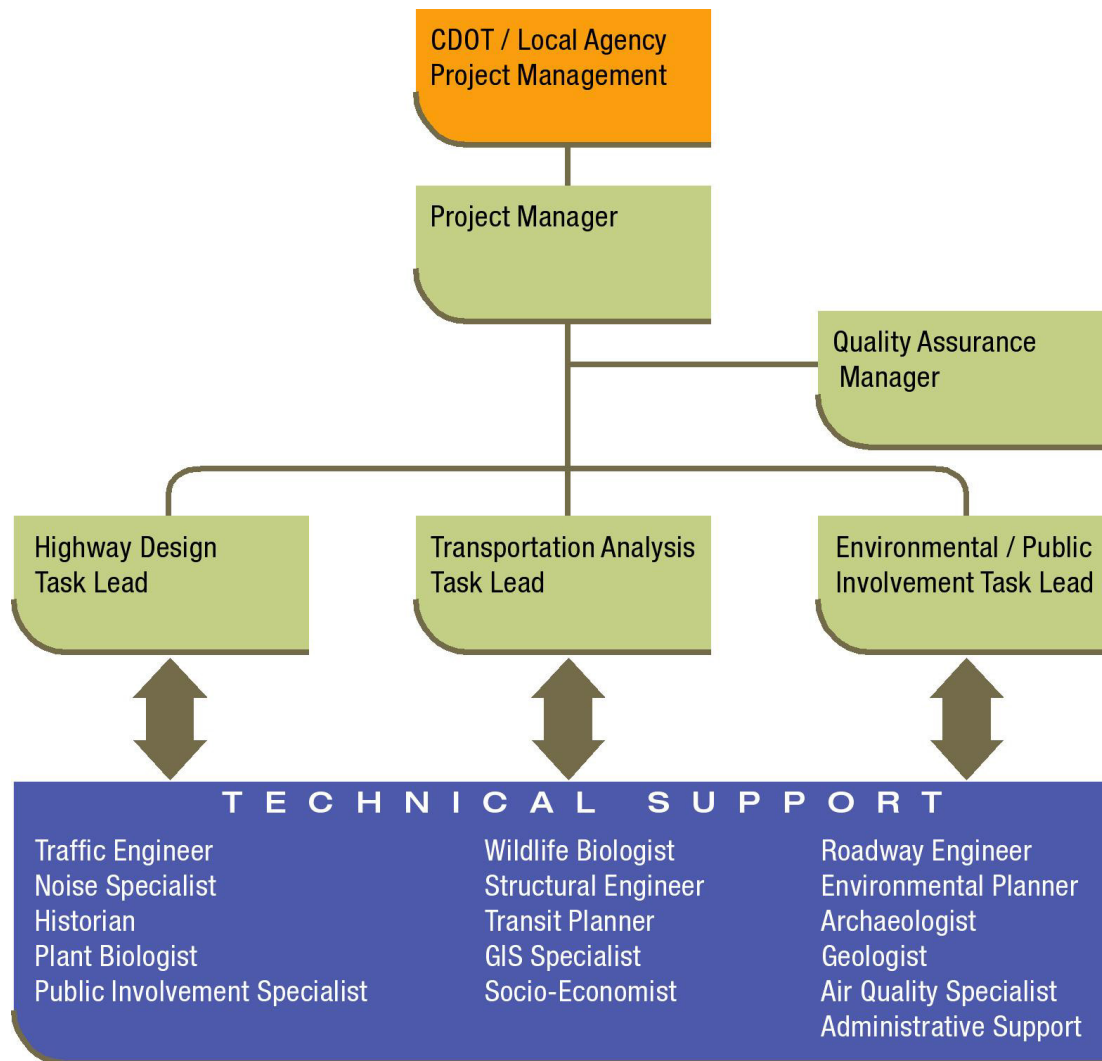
CDOT / Local Agency Project Management

Project Manager

Quality Assurance Manager

Highway Design Task Lead

Transportation Analysis Task Lead

Environmental / Public Involvement Task Lead

TECHNICAL SUPPORT

Traffic Engineer
Noise Specialist
Historian
Plant Biologist
Public Involvement Specialist

Wildlife Biologist
Structural Engineer
Transit Planner
GIS Specialist
Socio-Economist

Roadway Engineer
Environmental Planner
Archaeologist
Geologist
Air Quality Specialist
Administrative Support